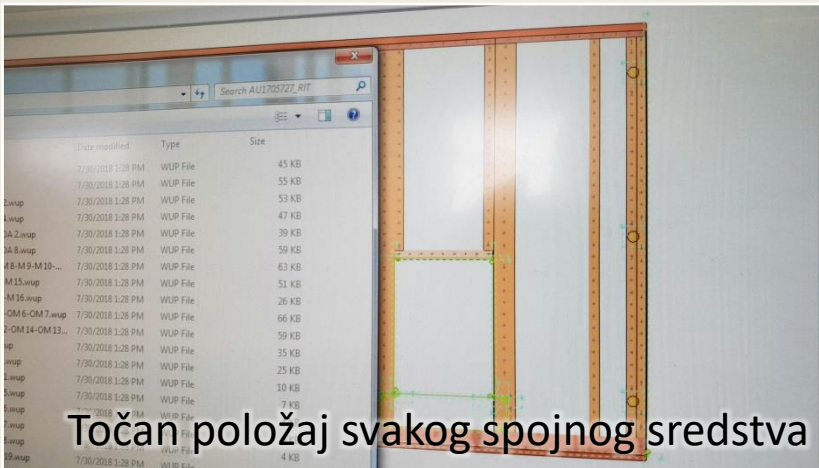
Search AU1705727_RIT

Date modified | Type | Size
7/30/2018 1:28 PM | WUP File | 45 KB
7/30/2018 1:28 PM | WUP File | 55 KB
2.wup | 7/30/2018 1:28 PM | WUP File | 53 KB
4.wup | 7/30/2018 1:28 PM | WUP File | 47 KB
OA 2.wup | 7/30/2018 1:28 PM | WUP File | 39 KB
OA 8.wup | 7/30/2018 1:28 PM | WUP File | 59 KB
M 8-M 9-M 10-... | 7/30/2018 1:28 PM | WUP File | 63 KB
OM 15.wup | 7/30/2018 1:28 PM | WUP File | 51 KB
-M 16.wup | 7/30/2018 1:28 PM | WUP File | 26 KB
-OM 6-OM 7.wup | 7/30/2018 1:28 PM | WUP File | 66 KB
2-OM 14-OM 13... | 7/30/2018 1:28 PM | WUP File | 59 KB
up | 7/30/2018 1:28 PM | WUP File | 35 KB
.wup | 7/30/2018 1:28 PM | WUP File | 25 KB
3.wup | 7/30/2018 1:28 PM | WUP File | 10 KB
5.wup | 7/30/2018 1:28 PM | WUP File | 7 KB
5.wup | 7/30/2018 1:28 PM | WUP File
7.wup
8.wup
19.wup | 7/30/2018 1:28 PM | WUP File | 4 KB

Točan položaj svakog spojnog sredstva